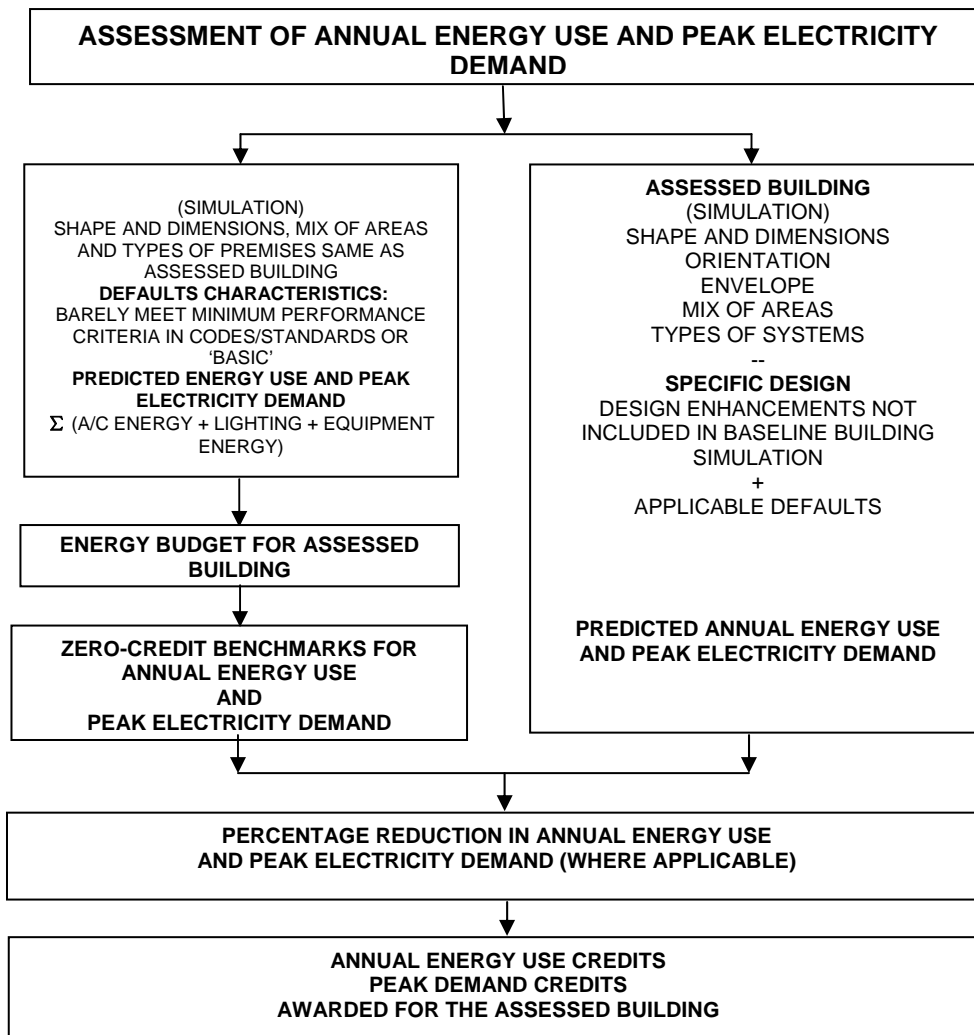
ASSESSMENT OF ANNUAL ENERGY USE AND PEAK ELECTRICITY DEMAND

(SIMULATION)
SHAPE AND DIMENSIONS, MIX OF AREAS AND TYPES OF PREMISES SAME AS ASSESSED BUILDING
DEFAULTS CHARACTERISTICS:
BARELY MEET MINIMUM PERFORMANCE CRITERIA IN CODES/STANDARDS OR 'BASIC'
PREDICTED ENERGY USE AND PEAK ELECTRICITY DEMAND
$\Sigma$ (A/C ENERGY + LIGHTING + EQUIPMENT ENERGY)

ENERGY BUDGET FOR ASSESSED BUILDING

ZERO-CREDIT BENCHMARKS FOR ANNUAL ENERGY USE
AND
PEAK ELECTRICITY DEMAND

ASSESSED BUILDING
(SIMULATION)
SHAPE AND DIMENSIONS
ORIENTATION
ENVELOPE
MIX OF AREAS
TYPES OF SYSTEMS
--
SPECIFIC DESIGN
DESIGN ENHANCEMENTS NOT INCLUDED IN BASELINE BUILDING SIMULATION
+
APPLICABLE DEFAULTS

PREDICTED ANNUAL ENERGY USE AND PEAK ELECTRICITY DEMAND

PERCENTAGE REDUCTION IN ANNUAL ENERGY USE AND PEAK ELECTRICITY DEMAND (WHERE APPLICABLE)

ANNUAL ENERGY USE CREDITS
PEAK DEMAND CREDITS
AWARDED FOR THE ASSESSED BUILDING